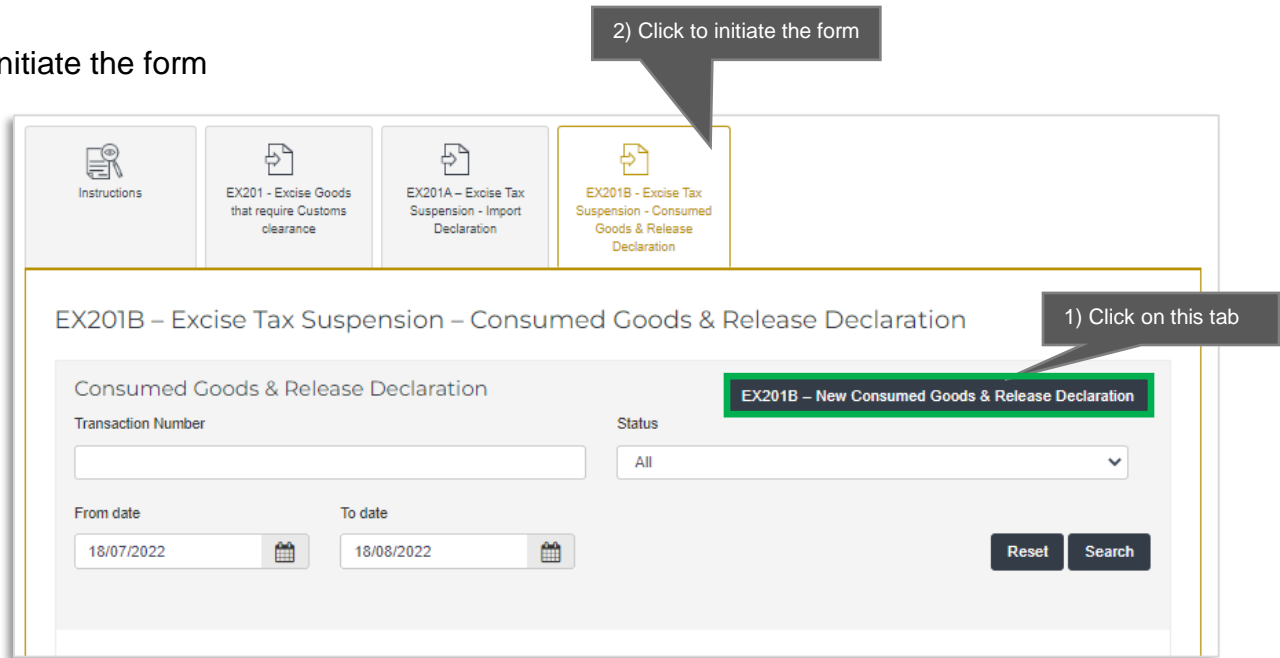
nitiate the form

2) Click to initiate the form

Instructions

EX201 - Excise Goods that require Customs clearance

EX201A – Excise Tax Suspension - Import Declaration

EX201B - Excise Tax Suspension - Consumed Goods & Release Declaration

EX201B – Excise Tax Suspension – Consumed Goods & Release Declaration

1) Click on this tab

Consumed Goods & Release Declaration

EX201B – New Consumed Goods & Release Declaration

Transaction Number

Status

All

From date

18/07/2022

To date

18/08/2022

Reset

Search